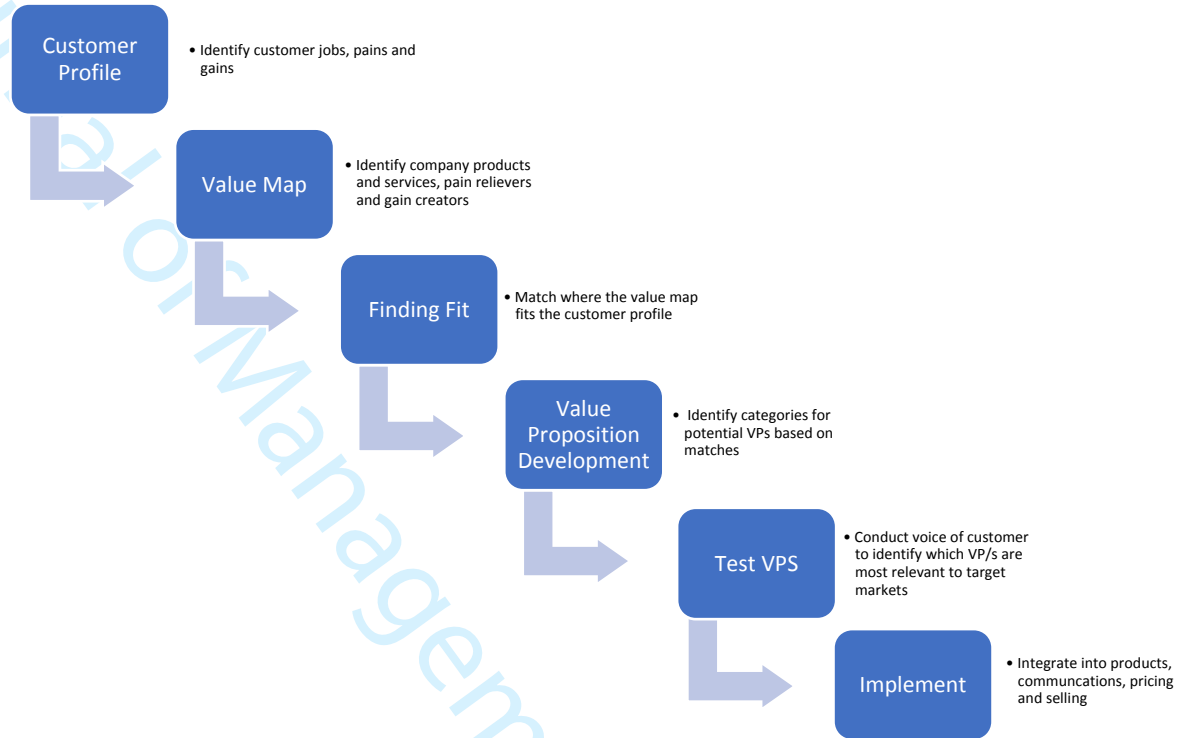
Customer Profile

• Identify customer jobs, pains and gains

Value Map

• Identify company products and services, pain relievers and gain creators

Finding Fit

• Match where the value map fits the customer profile

Value Proposition Development

• Identify categories for potential VPs based on matches

Test VPS

• Conduct voice of customer to identify which VP/s are most relevant to target markets

Implement

• Integrate into products, communcations, pricing and selling

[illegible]Managem